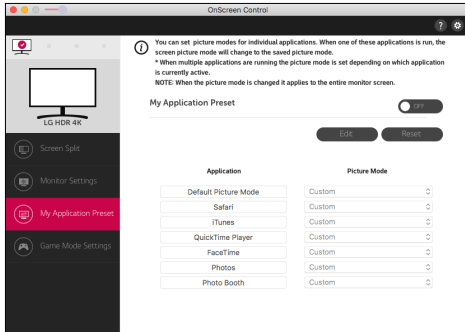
OnScreen Control

?

LG HDR 4K

Screen Split

Monitor Settings

My Application Preset

Game Mode Settings

You can set picture modes for individual applications. When one of these applications is run, the screen picture mode will change to the saved picture mode.
* When multiple applications are running the picture mode is set depending on which application is currently active.
NOTE: When the picture mode is changed it applies to the entire monitor screen.

My Application Preset

OFF

Edit

Reset

| Application | Picture Mode |
|---|---|
| Default Picture Mode | Custom |
| Safari | Custom |
| iTunes | Custom |
| QuickTime Player | Custom |
| FaceTime | Custom |
| Photos | Custom |
| Photo Booth | Custom |